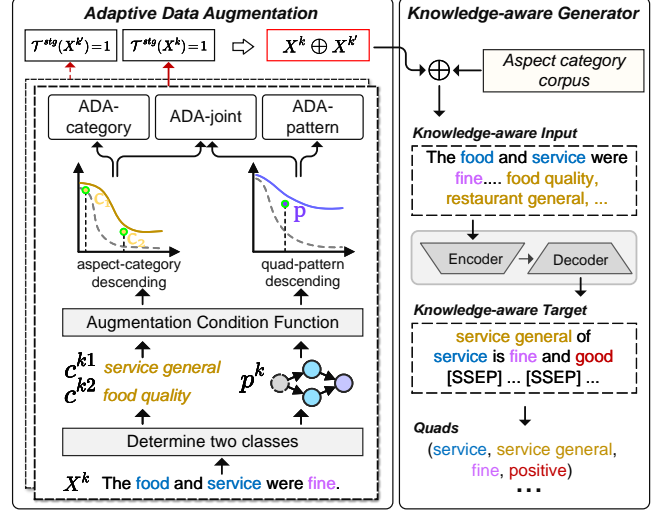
Adaptive Data Augmentation

$\mathcal{T}^{stg}(X^{k'})=1$

$\mathcal{T}^{stg}(X^{k})=1$

$X^{k} \oplus X^{k'}$

ADA-category

ADA-joint

ADA-pattern

$c_1$

$c_2$

p

aspect-category descending

quad-pattern descending

Augmentation Condition Function

$c^{k1}$ service general

$c^{k2}$ food quality

$p^{k}$

Determine two classes

$X^{k}$ The food and service were fine.

Knowledge-aware Generator

Aspect category corpus

Knowledge-aware Input

The food and service were fine.... food quality, restaurant general, ...

Encoder

Decoder

Knowledge-aware Target

service general of service is fine and good [SSEP] ... [SSEP] ...

Quads

(service, service general, fine, positive)

...